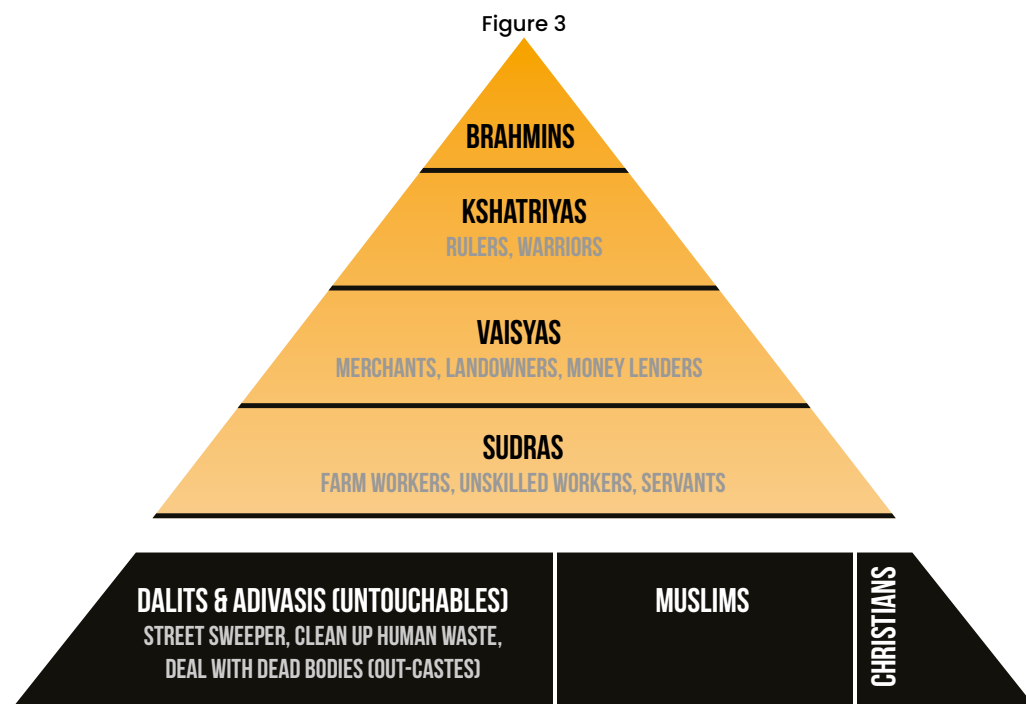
Figure 3

BRAHMINS

KSHATRIYAS
RULERS, WARRIORS

VAISYAS
MERCHANTS, LANDOWNERS, MONEY LENDERS

SUDRAS
FARM WORKERS, UNSKILLED WORKERS, SERVANTS

DALITS & ADIVASIS (UNTOUCHABLES)
STREET SWEEPER, CLEAN UP HUMAN WASTE, DEAL WITH DEAD BODIES (OUT-CASTES)

MUSLIMS

CHRISTIANS